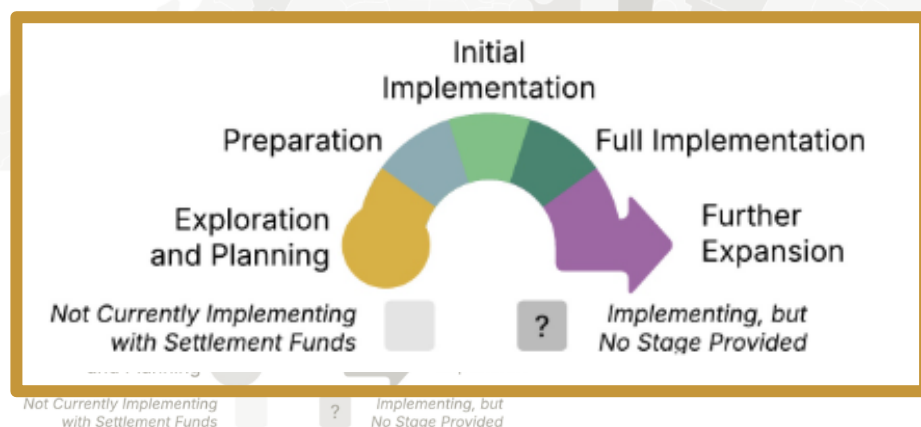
Initial Implementation

Preparation

Full Implementation

Exploration and Planning

Further Expansion

Not Currently Implementing with Settlement Funds

?

Implementing, but No Stage Provided

Not Currently Implementing with Settlement Funds

?

Implementing, but No Stage Provided